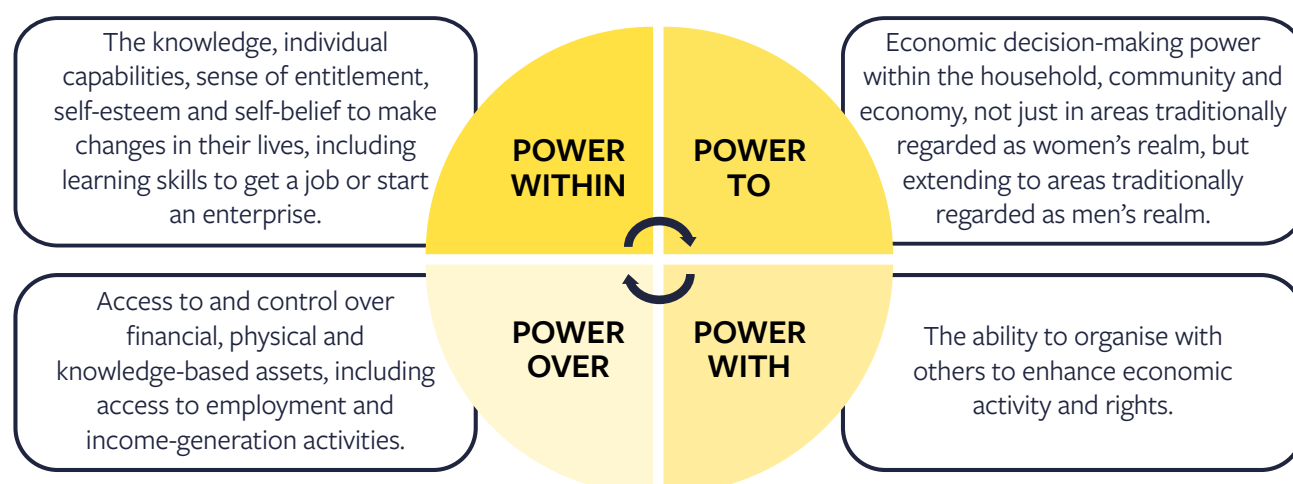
The knowledge, individual capabilities, sense of entitlement, self-esteem and self-belief to make changes in their lives, including learning skills to get a job or start an enterprise.

POWER WITHIN

POWER TO

Economic decision-making power within the household, community and economy, not just in areas traditionally regarded as women's realm, but extending to areas traditionally regarded as men's realm.

Access to and control over financial, physical and knowledge-based assets, including access to employment and income-generation activities.

POWER OVER

POWER WITH

The ability to organise with others to enhance economic activity and rights.